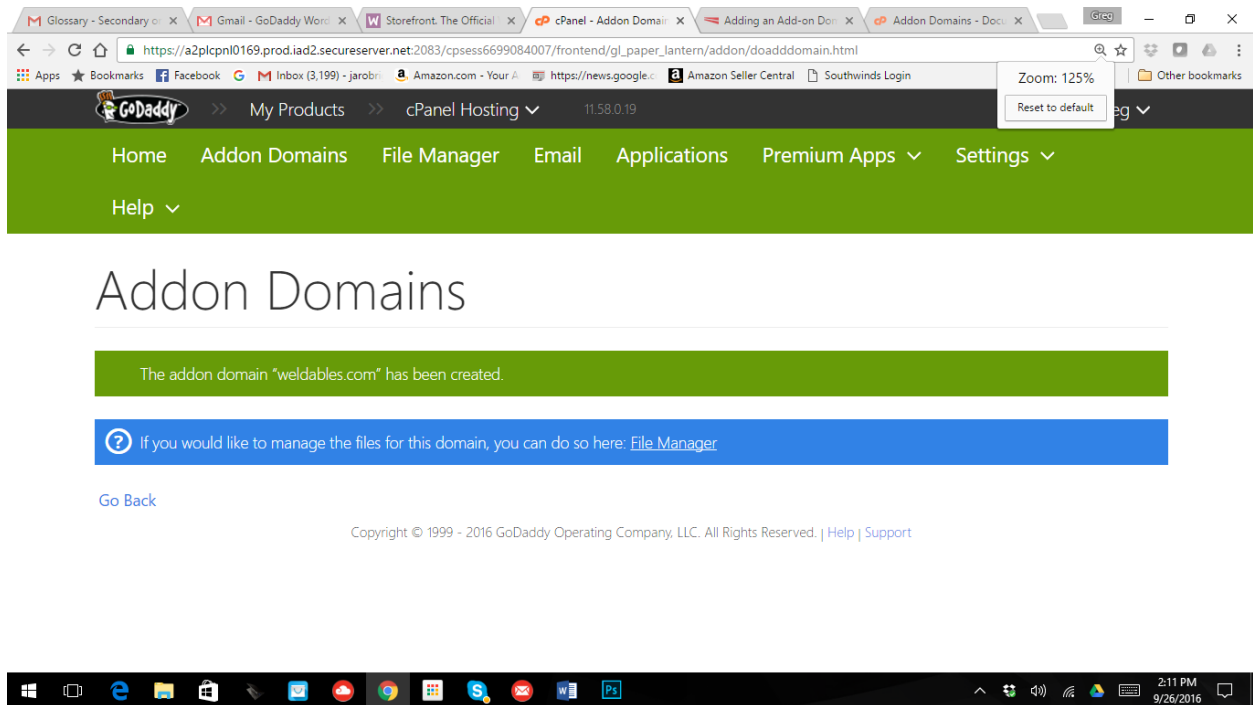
Glossary - Secondary o
Gmail - GoDaddy Word
Storefront. The Official
cPanel - Addon Domain
Adding an Add-on Dor
Addon Domains - Docu
Greg

https://a2plcpnl0169.prod.iad2.secureserver.net:2083/cpsess6699084007/frontend/gl_paper_lantern/addon/doadddomain.html

Apps  Bookmarks  Facebook  G  Inbox (3,199) - jarob  Amazon.com - Your A  https://news.google.c  Amazon Seller Central  Southwinds Login  Other bookmarks

Zoom: 125%
Reset to default

GoDaddy  My Products  cPanel Hosting  11.58.0.19  eg

Home  Addon Domains  File Manager  Email  Applications  Premium Apps  Settings
Help

Addon Domains

The addon domain "weldables.com" has been created.

If you would like to manage the files for this domain, you can do so here: File Manager

Go Back

Copyright © 1999 - 2016 GoDaddy Operating Company, LLC. All Rights Reserved. | Help | Support

2:11 PM
9/26/2016